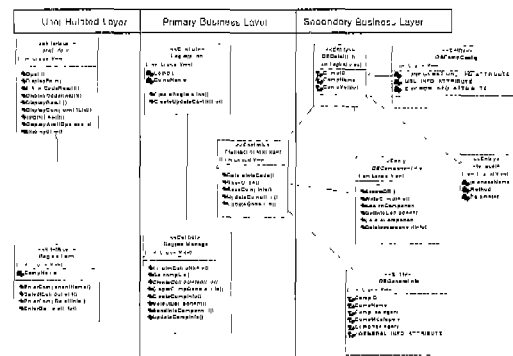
User Related Layer

Primary Business Layer

Secondary Business Layer

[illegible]
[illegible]
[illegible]

Quit ()
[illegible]
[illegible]
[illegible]
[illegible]
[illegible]
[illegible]
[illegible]

<<Entity>>
Login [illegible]

LOGIN
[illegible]

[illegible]
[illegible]

<<Entity>>
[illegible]

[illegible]
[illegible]
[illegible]

<<Entity>>
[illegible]
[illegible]
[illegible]

<<Entity>>
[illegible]

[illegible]
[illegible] ATTRIBUTE
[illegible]
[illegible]

<<Entity>>
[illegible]

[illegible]
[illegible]
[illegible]
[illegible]
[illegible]

<<Entity>>
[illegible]

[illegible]
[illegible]
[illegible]

<<Entity>>
Register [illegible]

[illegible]
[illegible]
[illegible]
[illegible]
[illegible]

<<Control>>
Register Manage

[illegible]
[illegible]
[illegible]
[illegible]
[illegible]
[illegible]
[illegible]
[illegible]

<<Entity>>
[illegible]

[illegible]
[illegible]
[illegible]
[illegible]
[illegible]
GENERAL INFO ATTRIBUTE